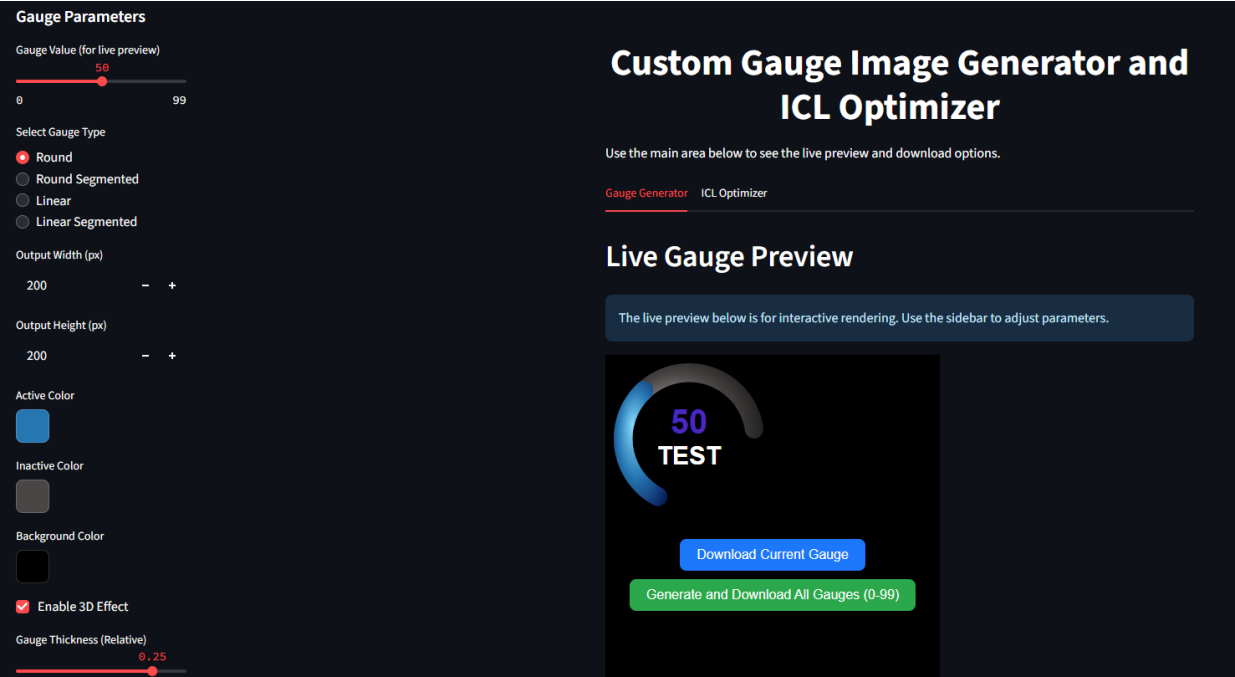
Gauge Parameters

Gauge Value (for live preview)

50

0

99

Select Gauge Type

Round

Round Segmented

Linear

Linear Segmented

Output Width (px)

200

−

+

Output Height (px)

200

−

+

Active Color

Inactive Color

Background Color

Enable 3D Effect

Gauge Thickness (Relative)

0.25

Custom Gauge Image Generator and ICL Optimizer

Use the main area below to see the live preview and download options.

Gauge Generator

ICL Optimizer

Live Gauge Preview

The live preview below is for interactive rendering. Use the sidebar to adjust parameters.

50

TEST

Download Current Gauge

Generate and Download All Gauges (0-99)